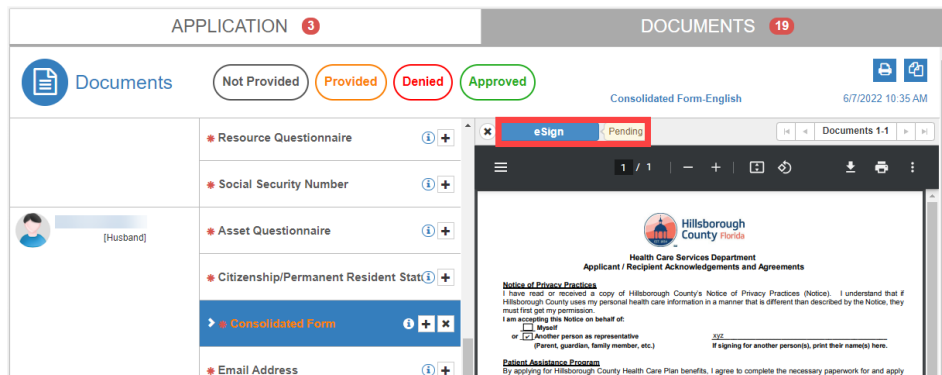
APPLICATION 3

DOCUMENTS 19

Documents

Not Provided

Provided

Denied

Approved

Consolidated Form-English

6/7/2022 10:35 AM

Resource Questionnaire

Social Security Number

[Husband]

Asset Questionnaire

Citizenship/Permanent Resident Stat

Consolidated Form

Email Address

eSign

Pending

Documents 1-1

1 / 1

Hillsborough County Florida

EST. 1834

Health Care Services Department
Applicant / Recipient Acknowledgements and Agreements

Notice of Privacy Practices
I have read or received a copy of Hillsborough County's Notice of Privacy Practices (Notice). I understand that if Hillsborough County uses my personal health care information in a manner that is different than described by the Notice, they must first get my permission.
I am accepting this Notice on behalf of:
Myself
or ✓ Another person as representative
(Parent, guardian, family member, etc.)

xyz
If signing for another person(s), print their name(s) here.

Patient Assistance Program
By applying for Hillsborough County Health Care Plan benefits, I agree to complete the necessary paperwork for and apply